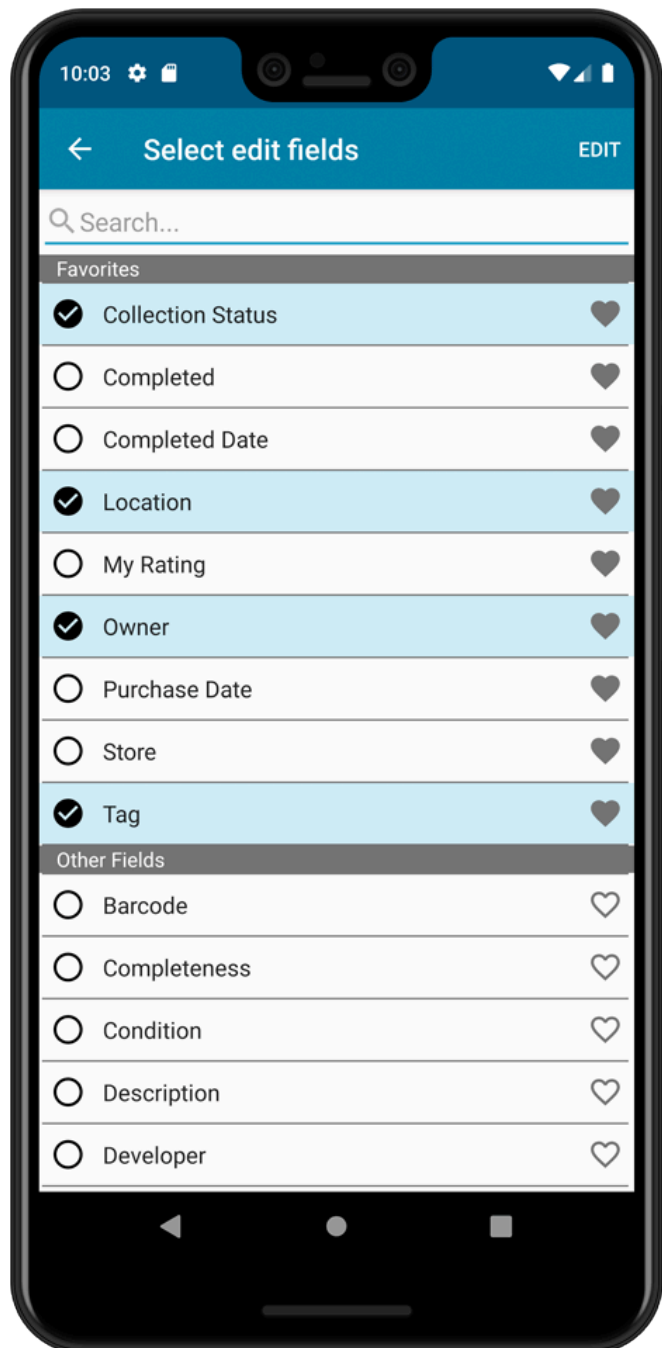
10:03

Select edit fields

EDIT

Search...

Favorites

Collection Status

Completed

Completed Date

Location

My Rating

Owner

Purchase Date

Store

Tag

Other Fields

Barcode

Completeness

Condition

Description

Developer